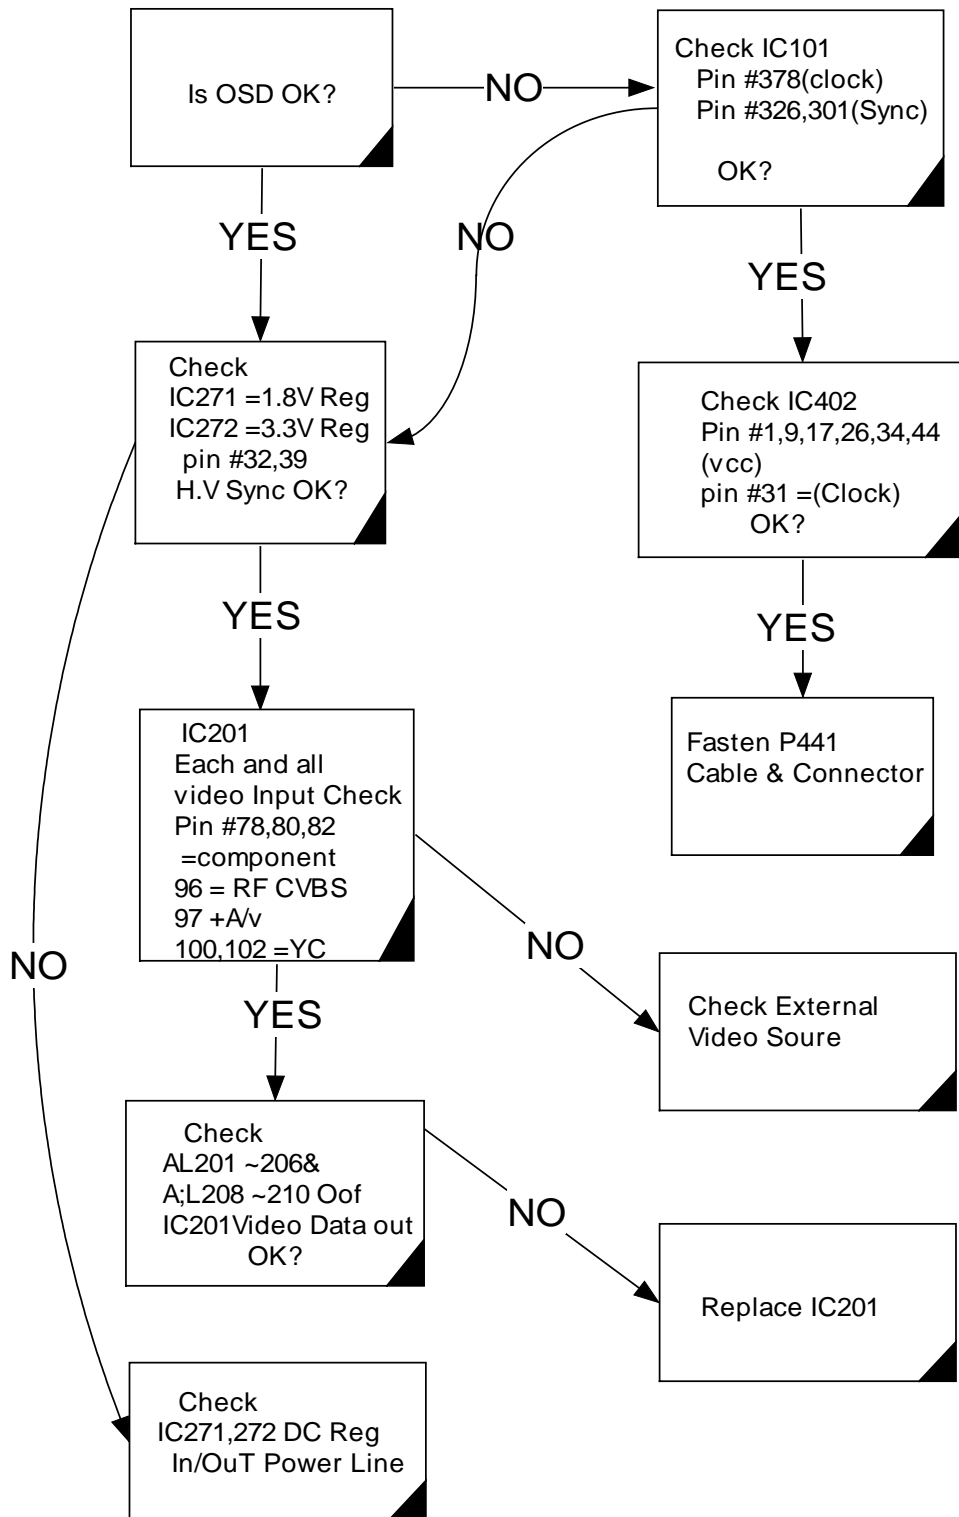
Is OSD OK?

NO

Check IC101
Pin #378(clock)
Pin #326,301(Sync)

OK?

YES

NO

YES

Check
IC271 =1.8V Reg
IC272 =3.3V Reg
pin #32,39
H.V Sync OK?

Check IC402
Pin #1,9,17,26,34,44
(vcc)
pin #31 =(Clock)
OK?

YES

YES

IC201
Each and all
video Input Check
Pin #78,80,82
=component
96 = RF CVBS
97 +A/v
100,102 =YC

Fasten P441
Cable & Connector

NO

NO

Check External
Video Soure

YES

Check
AL201 ~206&
A;L208 ~210 Oof
IC201Video Data out
OK?

NO

Replace IC201

Check
IC271,272 DC Reg
In/OuT Power Line